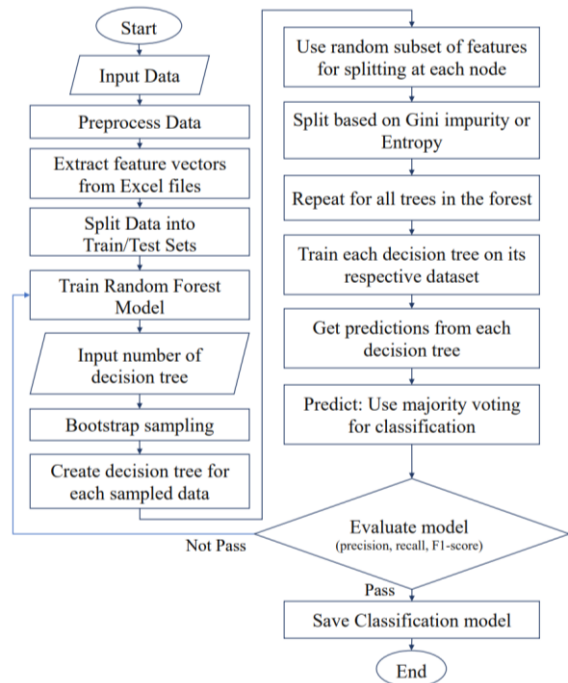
Start

Input Data

Preprocess Data

Extract feature vectors from Excel files

Split Data into Train/Test Sets

Train Random Forest Model

Input number of decision tree

Bootstrap sampling

Create decision tree for each sampled data

Use random subset of features for splitting at each node

Split based on Gini impurity or Entropy

Repeat for all trees in the forest

Train each decision tree on its respective dataset

Get predictions from each decision tree

Predict: Use majority voting for classification

Evaluate model
(precision, recall, F1-score)

Not Pass

Pass

Save Classification model

End